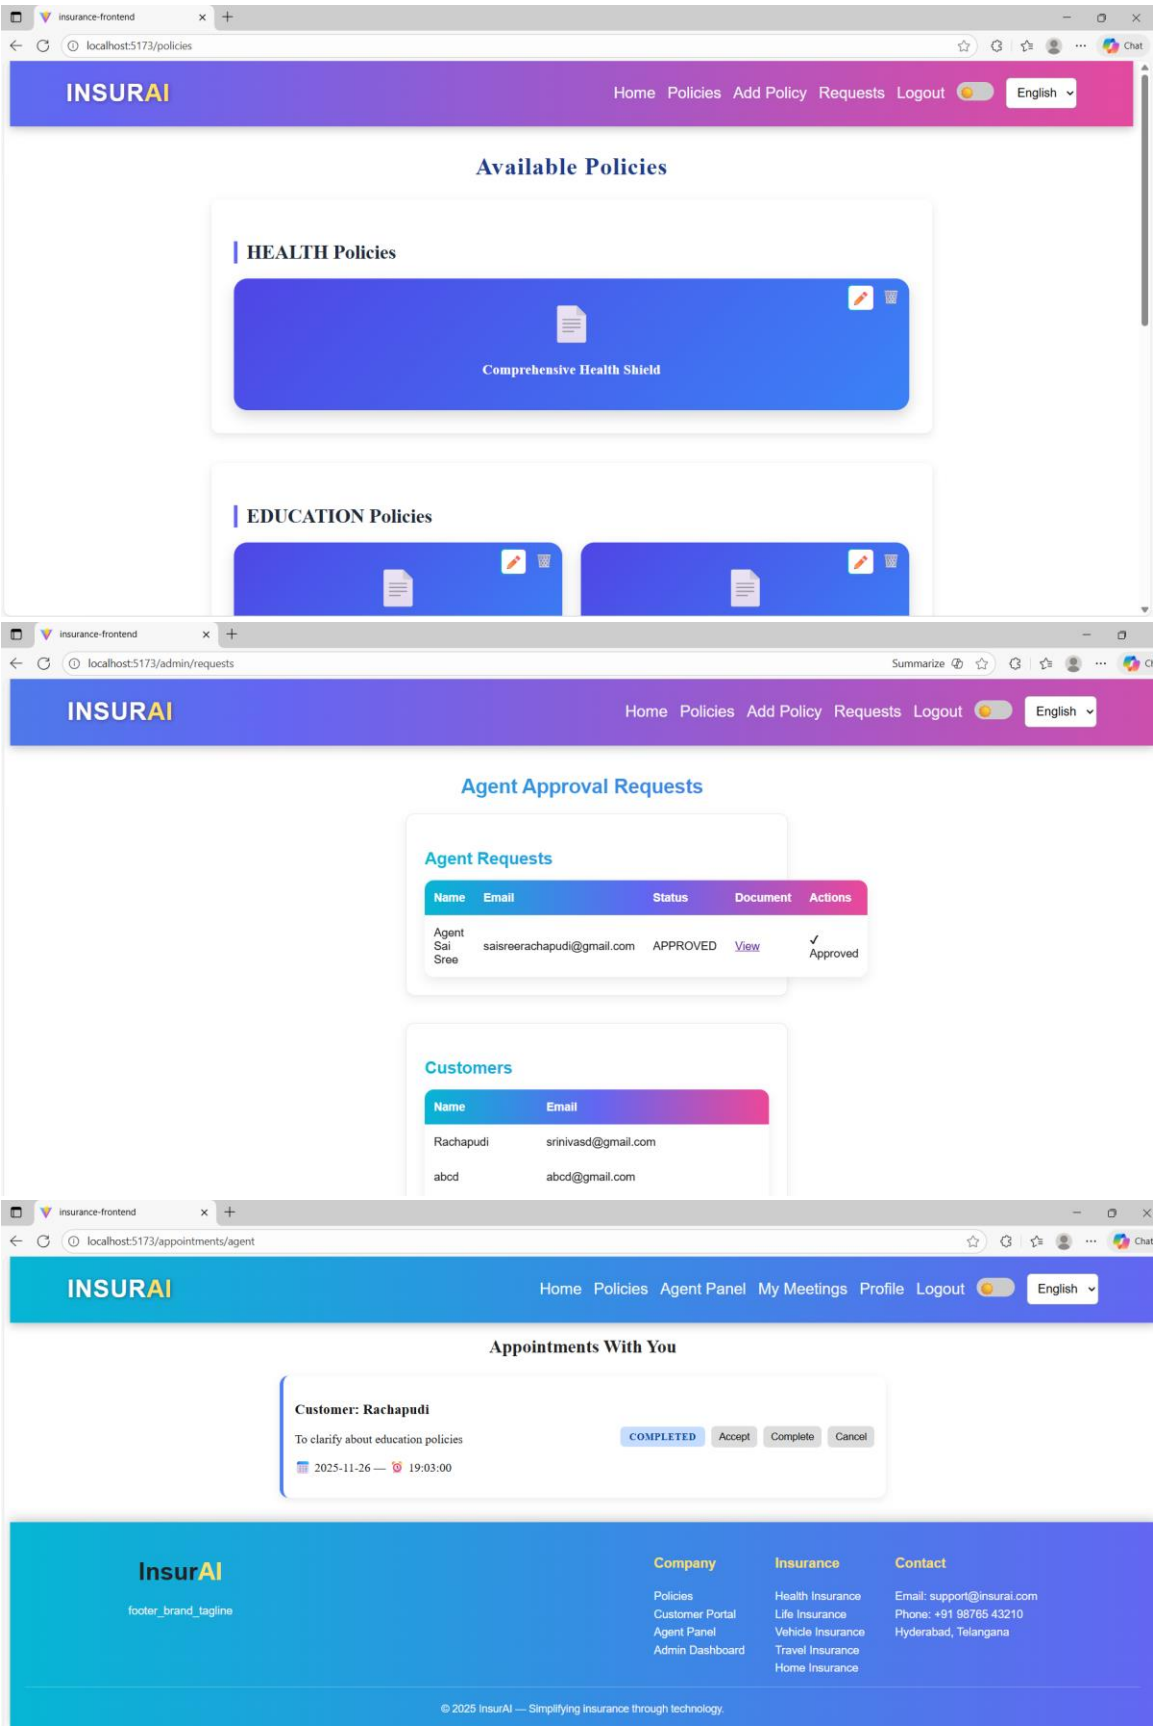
insurance-frontend

localhost:5173/policies

Chat

INSURAI

Home Policies Add Policy Requests Logout English

Available Policies

HEALTH Policies

Comprehensive Health Shield

EDUCATION Policies

insurance-frontend

localhost:5173/admin/requests

Summarize

INSURAI

Home Policies Add Policy Requests Logout English

Agent Approval Requests

Agent Requests

| Name | Email | Status | Document | Actions |
|---|---|---|---|---|
| Agent Sai Sree | saisreerachapudi@gmail.com | APPROVED | View | ✓ Approved |

Customers

| Name | Email |
|---|---|
| Rachapudi | srinivasd@gmail.com |
| abcd | abcd@gmail.com |

insurance-frontend

localhost:5173/appointments/agent

Chat

INSURAI

Home Policies Agent Panel My Meetings Profile Logout English

Appointments With You

Customer: Rachapudi

To clarify about education policies

2025-11-26 — 19:03:00

COMPLETED Accept Complete Cancel

InsurAI

footer_brand_tagline

Company

Policies
Customer Portal
Agent Panel
Admin Dashboard

Insurance

Health Insurance
Life Insurance
Vehicle Insurance
Travel Insurance
Home Insurance

Contact

Email: support@insurai.com
Phone: +91 98765 43210
Hyderabad, Telangana

© 2025 InsurAI — Simplifying insurance through technology.